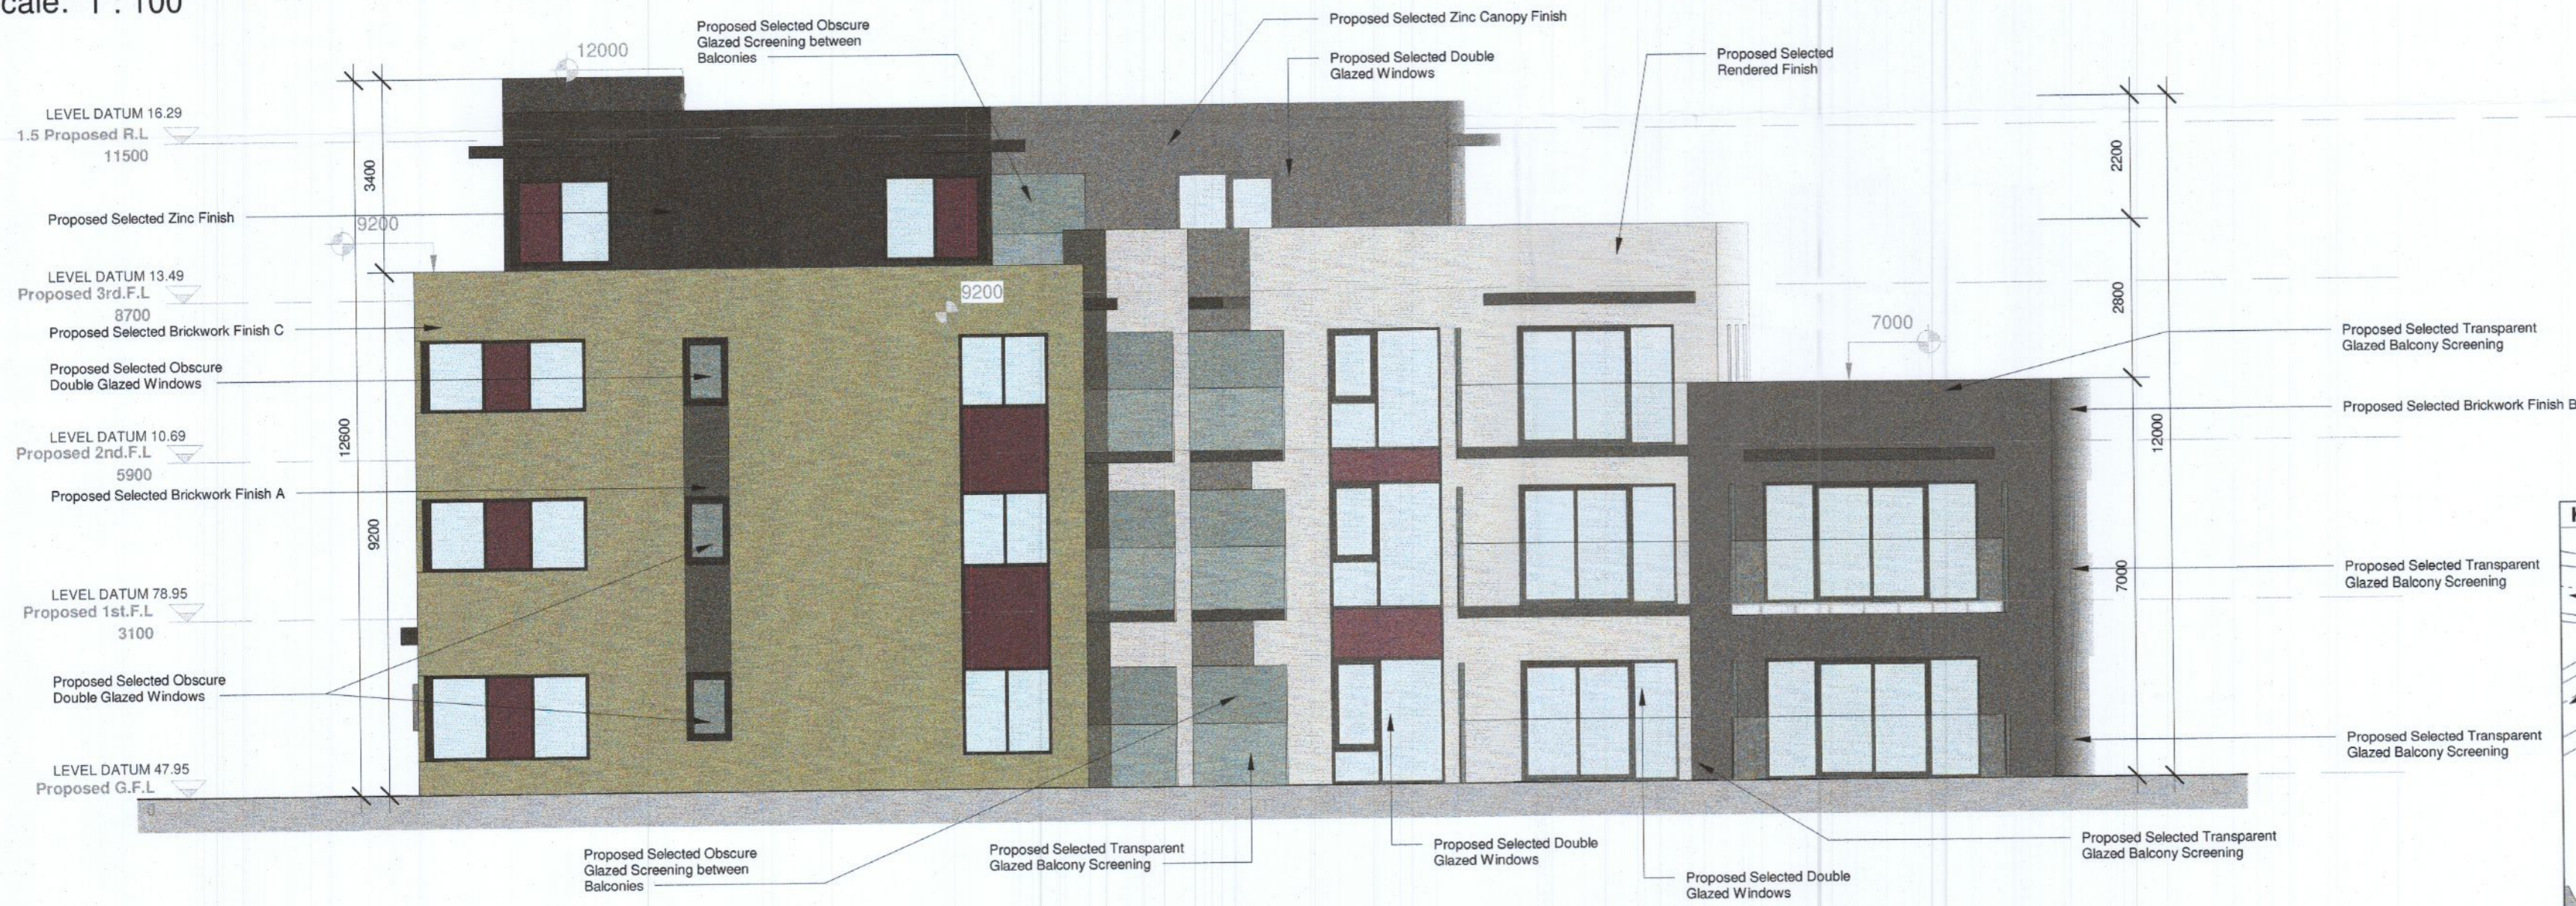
cale: 1 : 100

Proposed Selected Obscure Glazed Screening between Balconies

12000

Proposed Selected Zinc Canopy Finish

Proposed Selected Double Glazed Windows

Proposed Selected Rendered Finish

LEVEL DATUM 16.29
1.5 Proposed R.L
11500

3400

2200

Proposed Selected Zinc Finish

9200

LEVEL DATUM 13.49
Proposed 3rd.F.L
8700

9200

2800

Proposed Selected Brickwork Finish C

7000

Proposed Selected Transparent Glazed Balcony Screening

Proposed Selected Obscure Double Glazed Windows

Proposed Selected Brickwork Finish B

LEVEL DATUM 10.69
Proposed 2nd.F.L
5900

12600

12000

Proposed Selected Brickwork Finish A

9200

Proposed Selected Transparent Glazed Balcony Screening

7000

LEVEL DATUM 78.95
Proposed 1st.F.L
3100

Proposed Selected Obscure Double Glazed Windows

Proposed Selected Transparent Glazed Balcony Screening

LEVEL DATUM 47.95
Proposed G.F.L

Proposed Selected Obscure Glazed Screening between Balconies

Proposed Selected Transparent Glazed Balcony Screening

Proposed Selected Double Glazed Windows

Proposed Selected Double Glazed Windows

Proposed Selected Transparent Glazed Balcony Screening